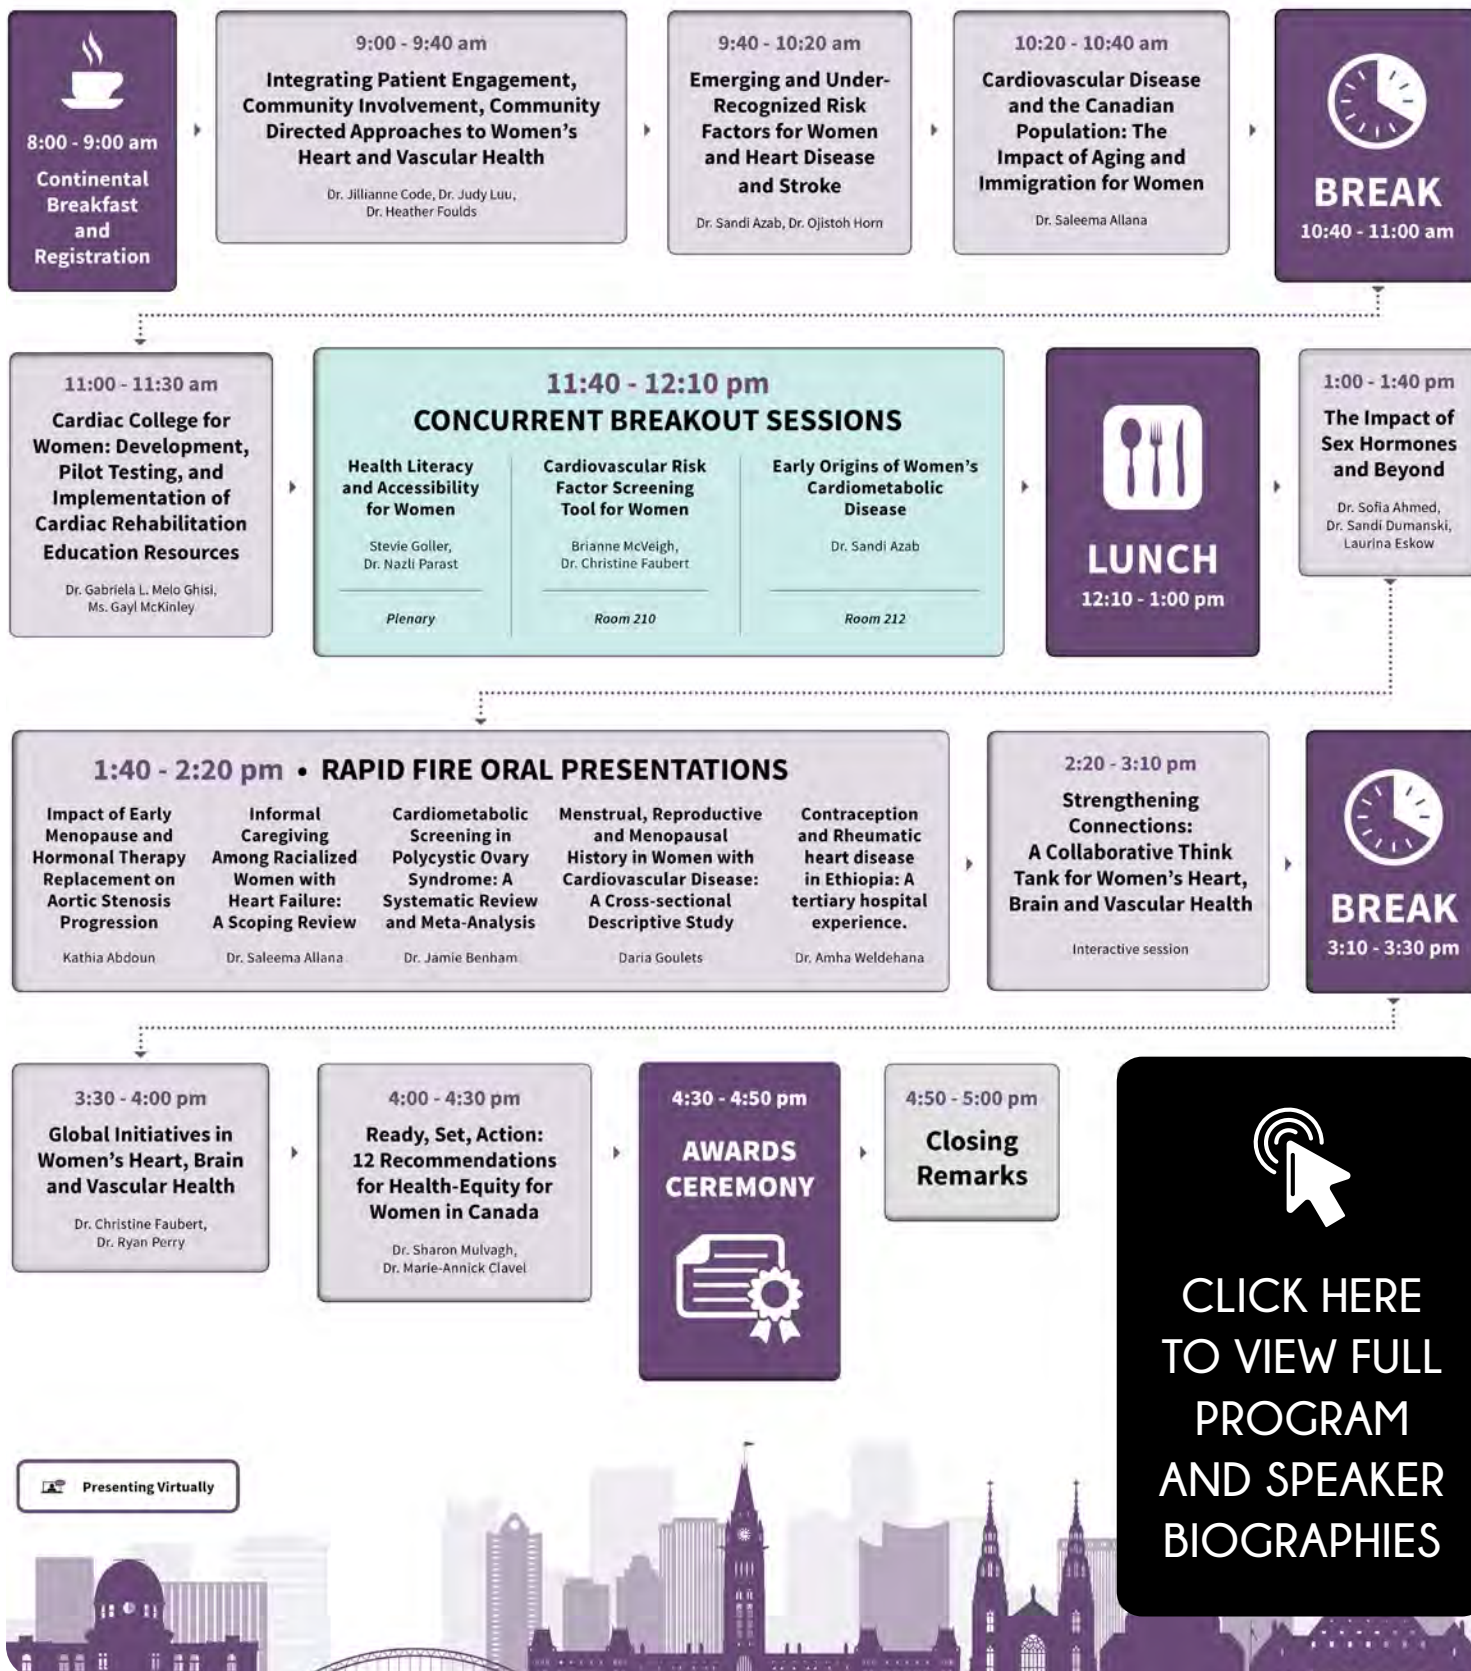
8:00 - 9:00 am
Continental Breakfast and Registration

9:00 - 9:40 am
Integrating Patient Engagement, Community Involvement, Community Directed Approaches to Women's Heart and Vascular Health
Dr. Jillianne Code, Dr. Judy Luu, Dr. Heather Foulds

9:40 - 10:20 am
Emerging and Under-Recognized Risk Factors for Women and Heart Disease and Stroke
Dr. Sandi Azab, Dr. Ojistoh Horn

10:20 - 10:40 am
Cardiovascular Disease and the Canadian Population: The Impact of Aging and Immigration for Women
Dr. Saleema Allana

BREAK
10:40 - 11:00 am

11:00 - 11:30 am
Cardiac College for Women: Development, Pilot Testing, and Implementation of Cardiac Rehabilitation Education Resources
Dr. Gabriela L. Melo Ghisi, Ms. Gayl McKinley

11:40 - 12:10 pm
CONCURRENT BREAKOUT SESSIONS

Health Literacy and Accessibility for Women
Stevie Goller, Dr. Nazli Parast
Plenary

Cardiovascular Risk Factor Screening Tool for Women
Brianne McVeigh, Dr. Christine Faubert
Room 210

Early Origins of Women's Cardiometabolic Disease
Dr. Sandi Azab
Room 212

LUNCH
12:10 - 1:00 pm

1:00 - 1:40 pm
The Impact of Sex Hormones and Beyond
Dr. Sofia Ahmed, Dr. Sandi Dumanski, Laurina Eskow

1:40 - 2:20 pm • RAPID FIRE ORAL PRESENTATIONS

Impact of Early Menopause and Hormonal Therapy Replacement on Aortic Stenosis Progression
Kathia Abdoun

Informal Caregiving Among Racialized Women with Heart Failure: A Scoping Review
Dr. Saleema Allana

Cardiometabolic Screening in Polycystic Ovary Syndrome: A Systematic Review and Meta-Analysis
Dr. Jamie Benham

Menstrual, Reproductive and Menopausal History in Women with Cardiovascular Disease: A Cross-sectional Descriptive Study
Daria Goulets

Contraception and Rheumatic heart disease in Ethiopia: A tertiary hospital experience.
Dr. Amha Weldehana

2:20 - 3:10 pm
Strengthening Connections: A Collaborative Think Tank for Women's Heart, Brain and Vascular Health
Interactive session

BREAK
3:10 - 3:30 pm

3:30 - 4:00 pm
Global Initiatives in Women's Heart, Brain and Vascular Health
Dr. Christine Faubert, Dr. Ryan Perry

4:00 - 4:30 pm
Ready, Set, Action: 12 Recommendations for Health-Equity for Women in Canada
Dr. Sharon Mulvagh, Dr. Marie-Annick Clavel

4:30 - 4:50 pm
AWARDS CEREMONY

4:50 - 5:00 pm
Closing Remarks

CLICK HERE TO VIEW FULL PROGRAM AND SPEAKER BIOGRAPHIES

Presenting Virtually